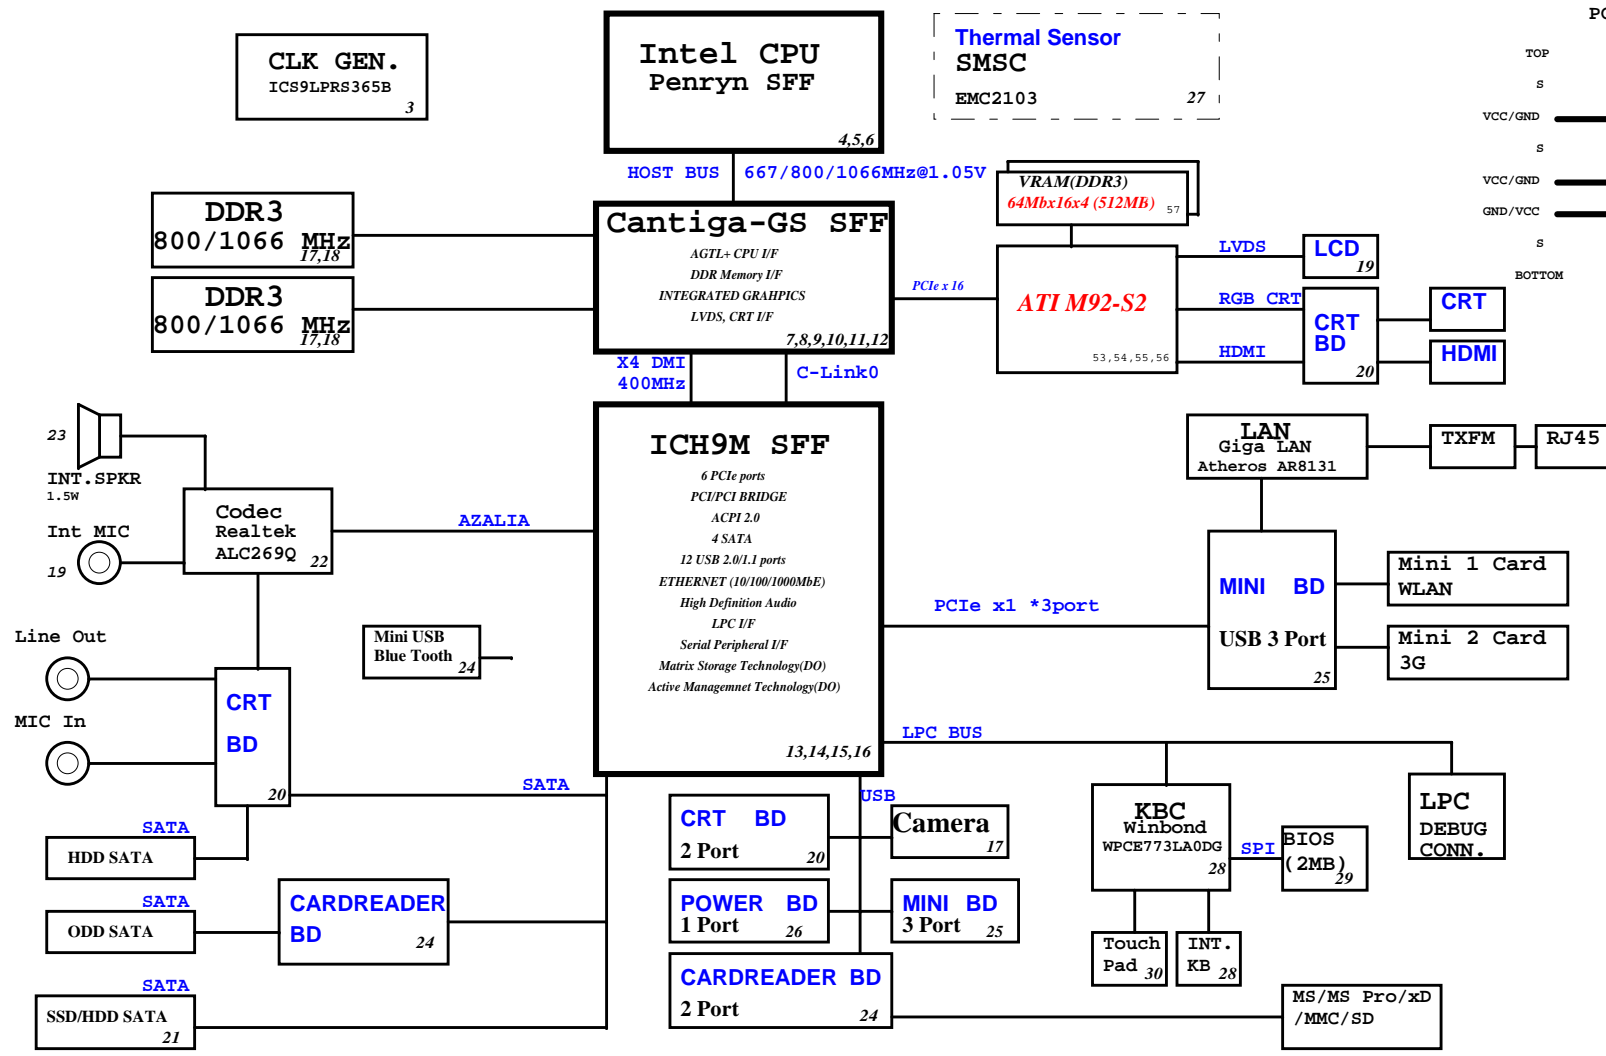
CLK GEN.
ICS9LPRS365B
3

Intel CPU
Penryn SFF
4,5,6

Thermal Sensor
SMSC
EMC2103
27

PC

TOP
S
VCC/GND
S
VCC/GND
GND/VCC
S
BOTTOM

HOST BUS
667/800/1066MHz@1.05V

DDR3
800/1066 MHz
17,18

DDR3
800/1066 MHz
17,18

Cantiga-GS SFF
AGTL+ CPU I/F
DDR Memory I/F
INTEGRATED GRAHPICS
LVDS, CRT I/F
7,8,9,10,11,12

VRAM(DDR3)
64Mbx16x4 (512MB)
57

PCIe x 16

ATI M92-S2
53,54,55,56

LVDS
LCD
19

RGB CRT
CRT
BD
20
HDMI

CRT
HDMI

X4 DMI
400MHz
C-Link0

23
INT.SPKR
1.5W

Int MIC
19

Codec
Realtek
ALC269Q
22

AZALIA

ICH9M SFF
6 PCIe ports
PCI/PCI BRIDGE
ACPI 2.0
4 SATA
12 USB 2.0/1.1 ports
ETHERNET (10/100/1000MbE)
High Definition Audio
LPC I/F
Serial Peripheral I/F
Matrix Storage Technology(DO)
Active Managemnet Technology(DO)
13,14,15,16

LAN
Giga LAN
Atheros AR8131

TXFM
RJ45

MINI BD
USB 3 Port
25

Mini 1 Card
WLAN

Mini 2 Card
3G

PCIe x1 *3port

Line Out

Mini USB
Blue Tooth
24

MIC In

CRT
BD
20

LPC BUS

SATA

USB

SATA
HDD SATA

CRT BD
2 Port
20

Camera
17

KBC
Winbond
WPCE773LA0DG
28

SPI
BIOS
(2MB)
29

LPC
DEBUG
CONN.

SATA
ODD SATA

CARDREADER
BD
24

POWER BD
1 Port
26

MINI BD
3 Port
25

Touch
Pad
30

INT.
KB
28

SATA
SSD/HDD SATA
21

CARDREADER BD
2 Port
24

MS/MS Pro/xD
/MMC/SD